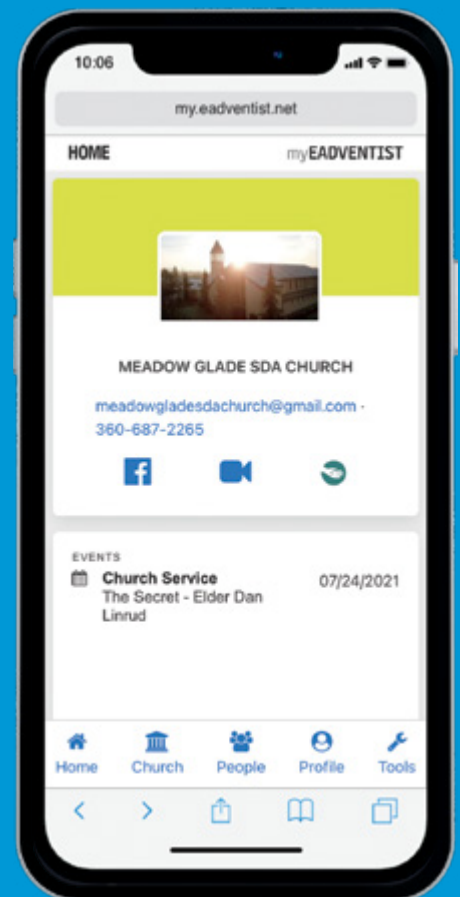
10:06

my.eadventist.net

HOME

myEADVENTIST

MEADOW GLADE SDA CHURCH

meadowgladesdachurch@gmail.com - 360-687-2265

EVENTS

Church Service
The Secret - Elder Dan Linrud

07/24/2021

Home
Church
People
Profile
Tools